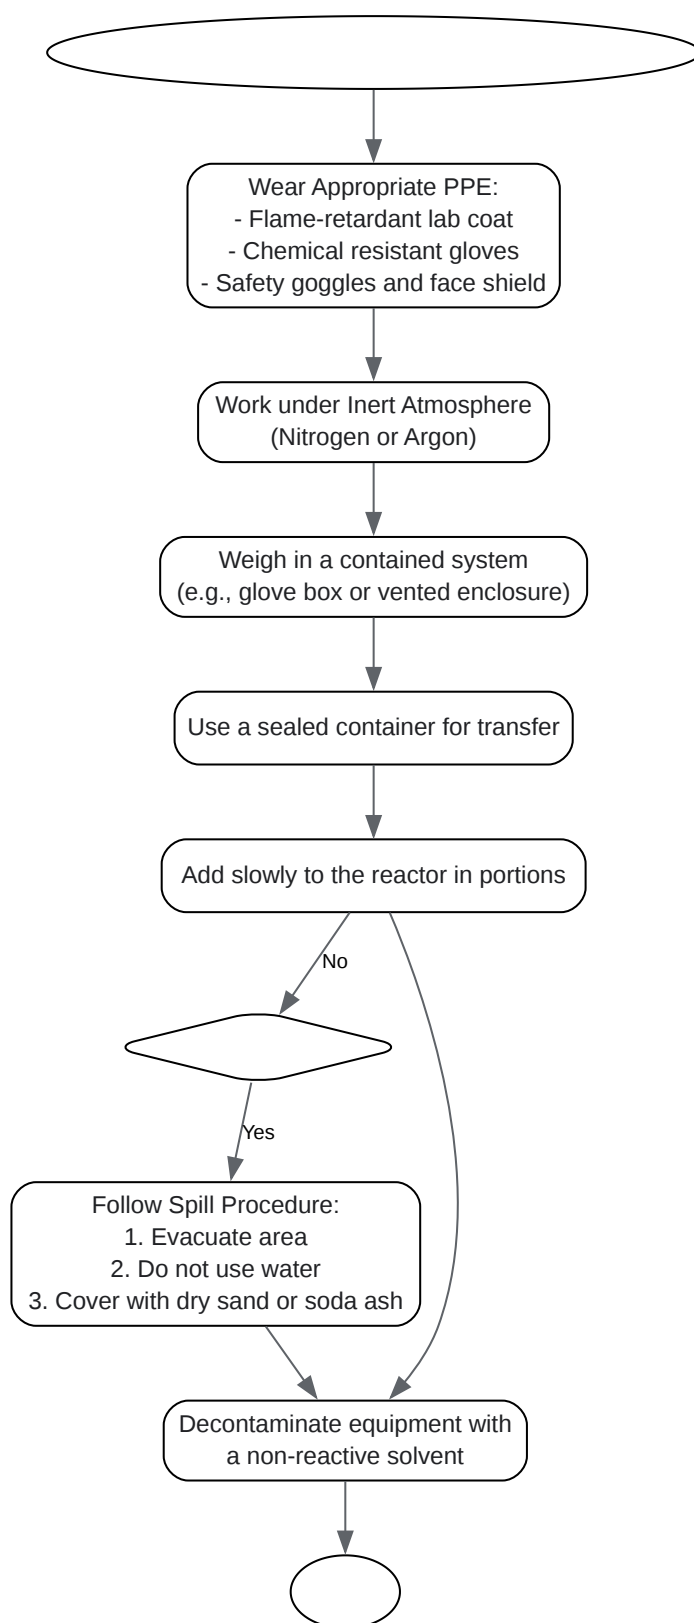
Wear Appropriate PPE:
- Flame-retardant lab coat
- Chemical resistant gloves
- Safety goggles and face shield

Work under Inert Atmosphere
(Nitrogen or Argon)

Weigh in a contained system
(e.g., glove box or vented enclosure)

Use a sealed container for transfer

Add slowly to the reactor in portions

No

Yes

Follow Spill Procedure:
1. Evacuate area
2. Do not use water
3. Cover with dry sand or soda ash

Decontaminate equipment with
a non-reactive solvent